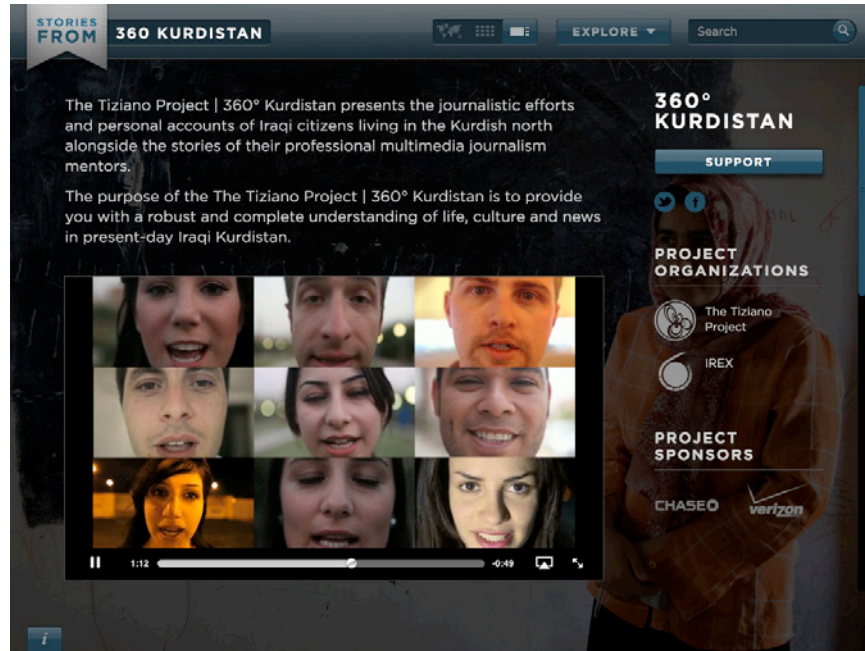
STORIES FROM

360 KURDISTAN

EXPLORE

Search

The Tiziano Project | 360° Kurdistan presents the journalistic efforts and personal accounts of Iraqi citizens living in the Kurdish north alongside the stories of their professional multimedia journalism mentors.

The purpose of the The Tiziano Project | 360° Kurdistan is to provide you with a robust and complete understanding of life, culture and news in present-day Iraqi Kurdistan.

1:12

-0:49

360° KURDISTAN

SUPPORT

PROJECT ORGANIZATIONS

The Tiziano Project

IREX

PROJECT SPONSORS

CHASE

verizon

i